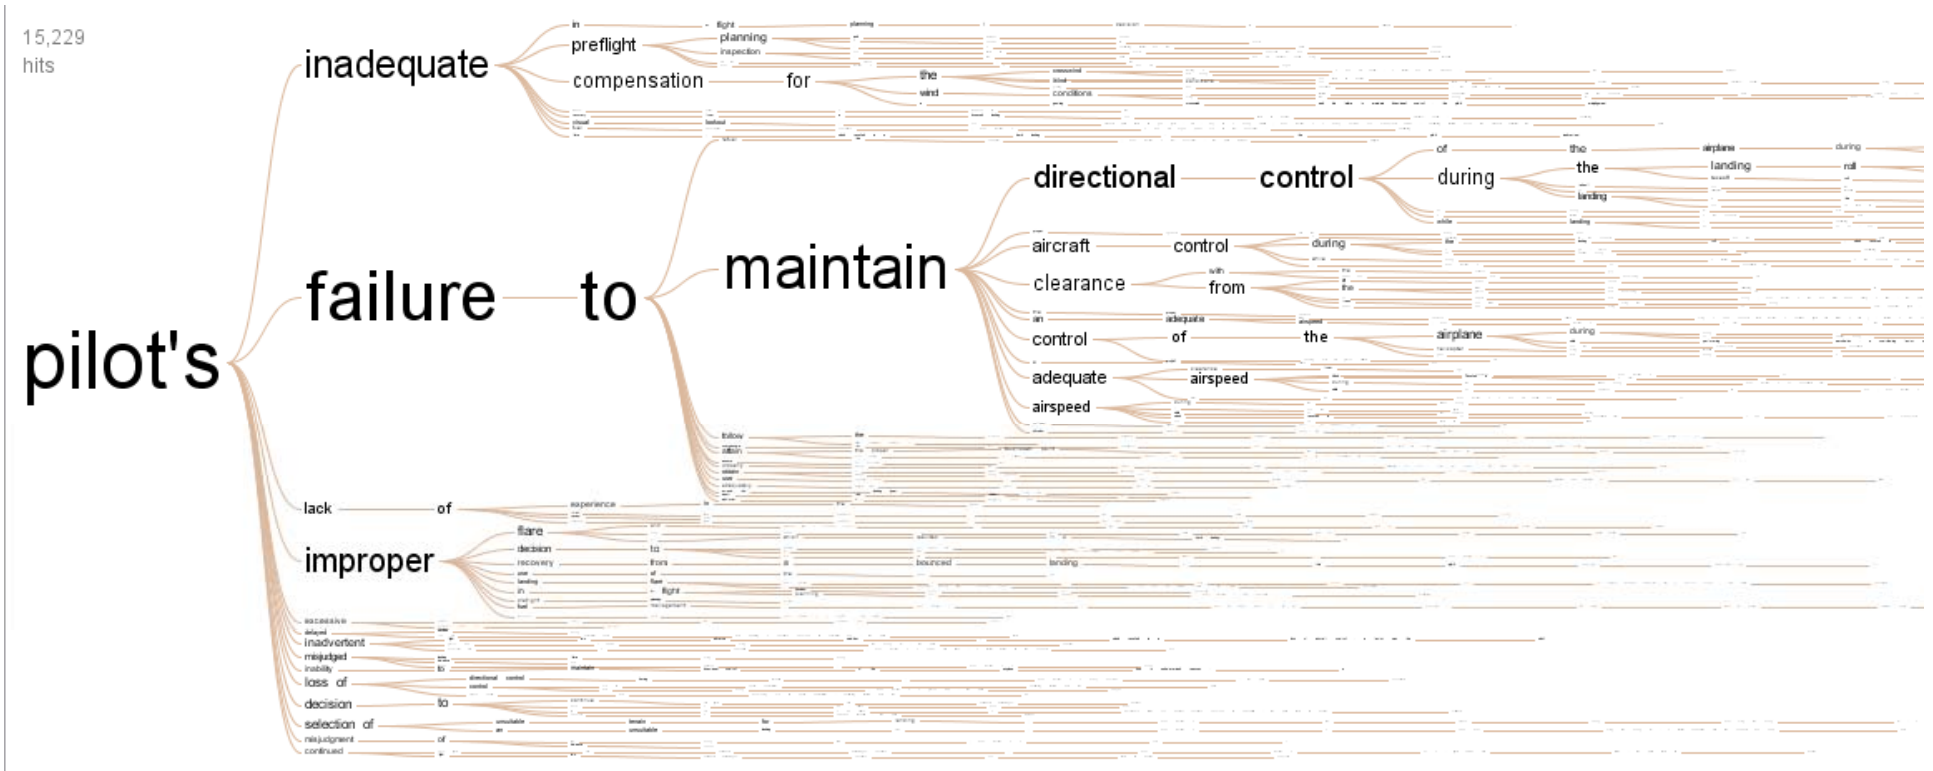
15,229
hits

pilot's

inadequate
in
flight
planning
preflight
planning
inspection
compensation
for
the
wind
crosswind
wind
conditions

failure
to
maintain
directional
control
of
the
airplane
during
during
the
landing
roll
landing
while
aircraft
control
during
clearance
with
from
the
an
adequate
control
of
the
airplane
during
adequate
airspeed
airspeed
follow
attain

lack
of
experience

improper
flare
decision
to
recovery
from
a
bounced
landing
use
landing
in
flight

excessive
delayed
inadvertent
misjudged
inability
loss
of
directional
control
decision
to
selection
of
unsuitable
terrain
unsuitable
for
misjudgment
continued